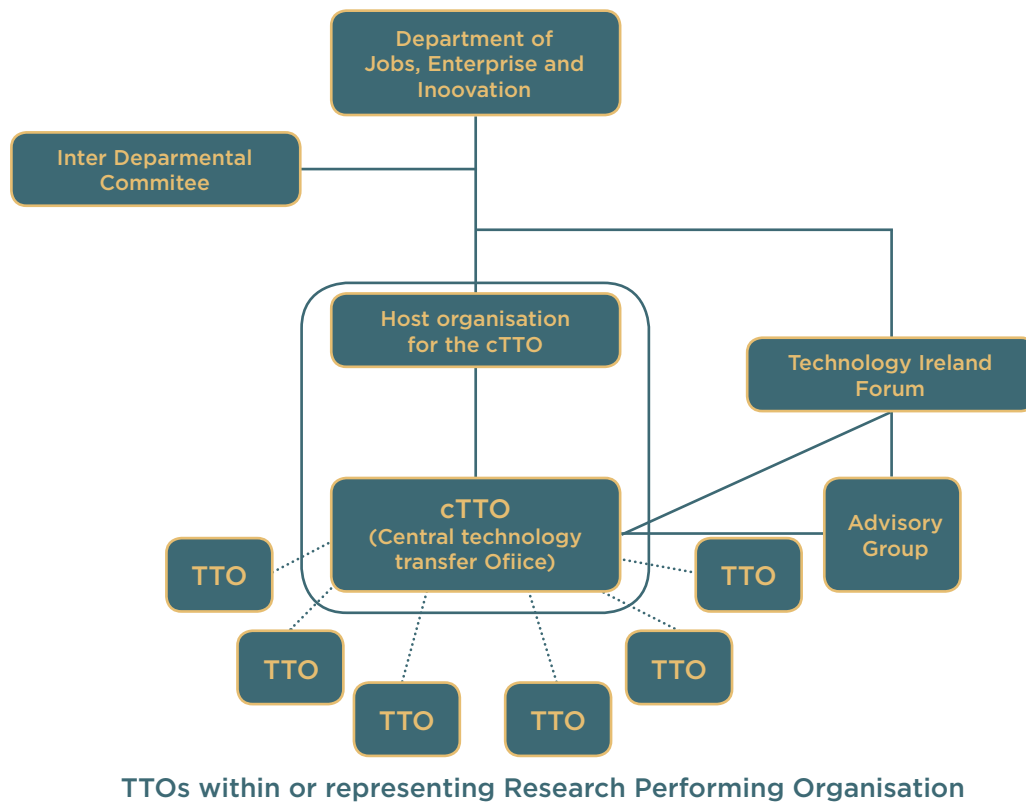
Department of Jobs, Enterprise and Inoovation

Inter Deparmental Commitee

Host organisation for the cTTO

Technology Ireland Forum

cTTO (Central technology transfer Ofiice)

Advisory Group

TTO

TTO

TTO

TTO

TTO

TTO

TTOs within or representing Research Performing Organisation